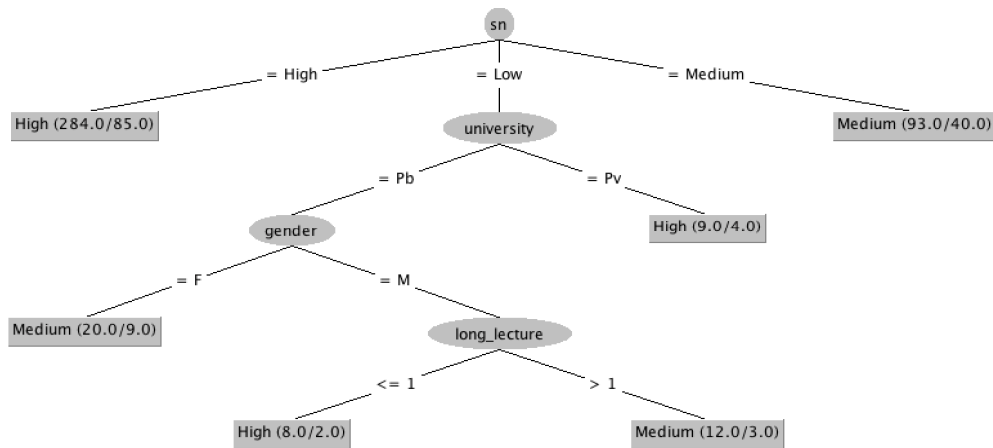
sn

= High

= Low

= Medium

High (284.0/85.0)

university

Medium (93.0/40.0)

= Pb

= Pv

gender

High (9.0/4.0)

= F

= M

Medium (20.0/9.0)

long_lecture

<= 1

> 1

High (8.0/2.0)

Medium (12.0/3.0)